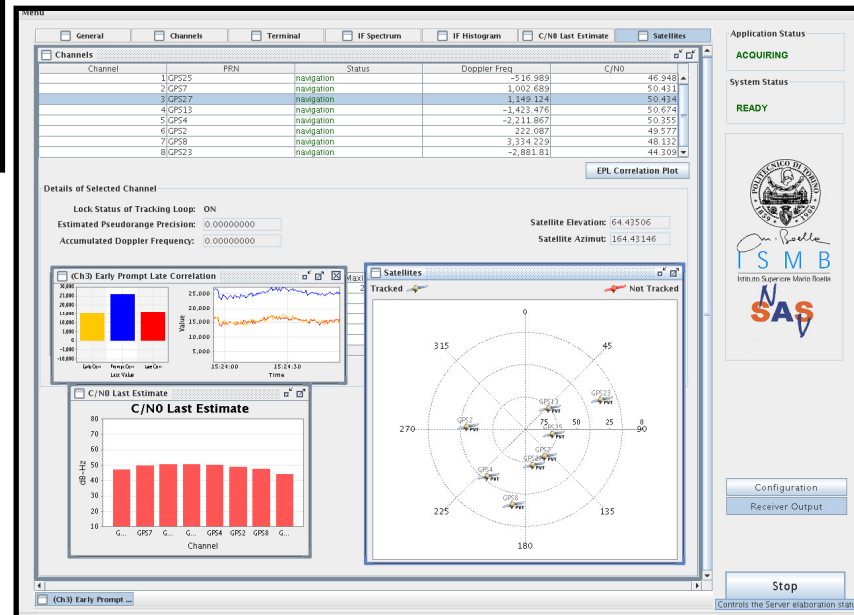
Menu

General | Channels | Terminal | IF Spectrum | IF Histogram | C/N0 Last Estimate | Satellites

Channels

| Channel | PRN | Status | Doppler Freq | C/N0 |
|---|---|---|---|---|
| 1 | GPS25 | navigation | -516.989 | 46.948 |
| 2 | GPS7 | navigation | 1,002.689 | 50.431 |
| 3 | GPS27 | navigation | 1,149.124 | 50.434 |
| 4 | GPS13 | navigation | -1,423.476 | 50.674 |
| 5 | GPS4 | navigation | -2,211.867 | 50.355 |
| 6 | GPS2 | navigation | 222.087 | 49.577 |
| 7 | GPS8 | navigation | 3,334.229 | 48.132 |
| 8 | GPS23 | navigation | -2,881.81 | 44.309 |

EPL Correlation Plot

Details of Selected Channel

Lock Status of Tracking Loop: ON
Estimated Pseudorange Precision: 0.00000000
Accumulated Doppler Frequency: 0.00000000
Satellite Elevation: 64.43506
Satellite Azimut: 164.43146

(Ch3) Early Prompt Late Correlation

30,000 25,000 20,000 15,000 10,000 5,000 1,000 0 -1,000 -10,000
Early Corr Prompt Corr Late Corr
Last Value

25,000 20,000 15,000 10,000 5,000
Value
15:24:00 15:24:30
Time

Maxi

Satellites

Tracked
Not Tracked

0 45 90 135 180 225 270 315
75 50 25 0
GPS13 GPS23 GPS2 GPS25 GPS27 GPS4 GPS8
PVT

C/N0 Last Estimate

C/N0 Last Estimate

dB-Hz
60 55 50 45 40 35 30 25 20 15 10
G... GPS7 G... G... GPS4 GPS2 GPS8 G...
Channel

Application Status
ACQUIRING

System Status
READY

POLITECNICO DI TORINO 1859

ISMB
Istituto Superiore Mario Boella

NAS SAS

Configuration
Receiver Output

Stop
Controls the Server elaboration stat

(Ch3) Early Prompt ...